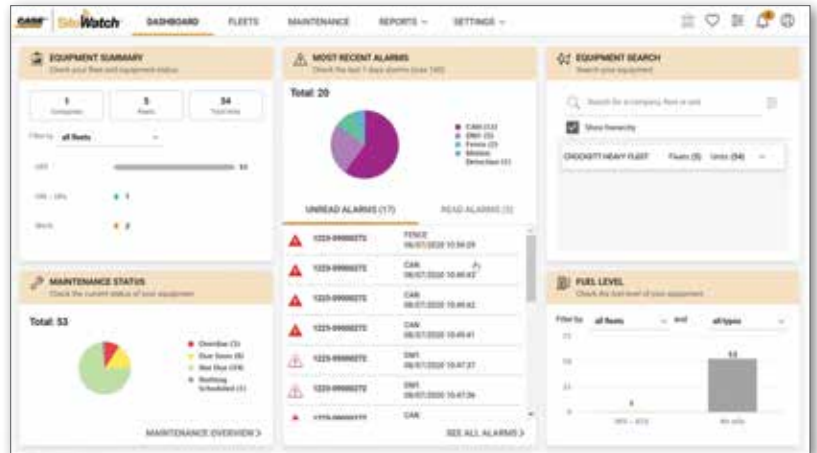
CASE SiteWatch DASHBOARD FLEETS MAINTENANCE REPORTS SETTINGS

EQUIPMENT SUMMARY
Check your fleet and equipment status

1 Companies
5 Fleets
34 Total Units

Filter by all fleets

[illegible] 33
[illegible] 1
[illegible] 2

MOST RECENT ALARMS
Check the last 7 days alarms (max 100)

Total: 20

CAN (13)
DM1 (3)
Fence (2)
Motion Detection (1)

UNREAD ALARMS (17) READ ALARMS (3)

1225-09000275 FENCE 06/07/2020 10:54:29
1225-09000275 CAN 06/07/2020 10:49:42
1225-09000275 CAN 06/07/2020 10:49:42
1225-09000275 CAN 06/07/2020 10:49:41
1225-09000275 DM1 06/07/2020 10:47:37
1225-09000275 DM1 06/07/2020 10:47:36
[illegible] CAN

SEE ALL ALARMS >

EQUIPMENT SEARCH
Search your equipment

Search for a company, fleet or unit

Show hierarchy

CROCKETT HEAVY FLEET Fleets (5) Units (34)

MAINTENANCE STATUS
Check the current status of your equipment

Total: 53

Overdue (3)
Due Soon (6)
Not Due (39)
Nothing Scheduled (1)

MAINTENANCE OVERVIEW >

FUEL LEVEL
Check the fuel level of your equipment

Filter by all fleets and all types

53

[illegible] No info